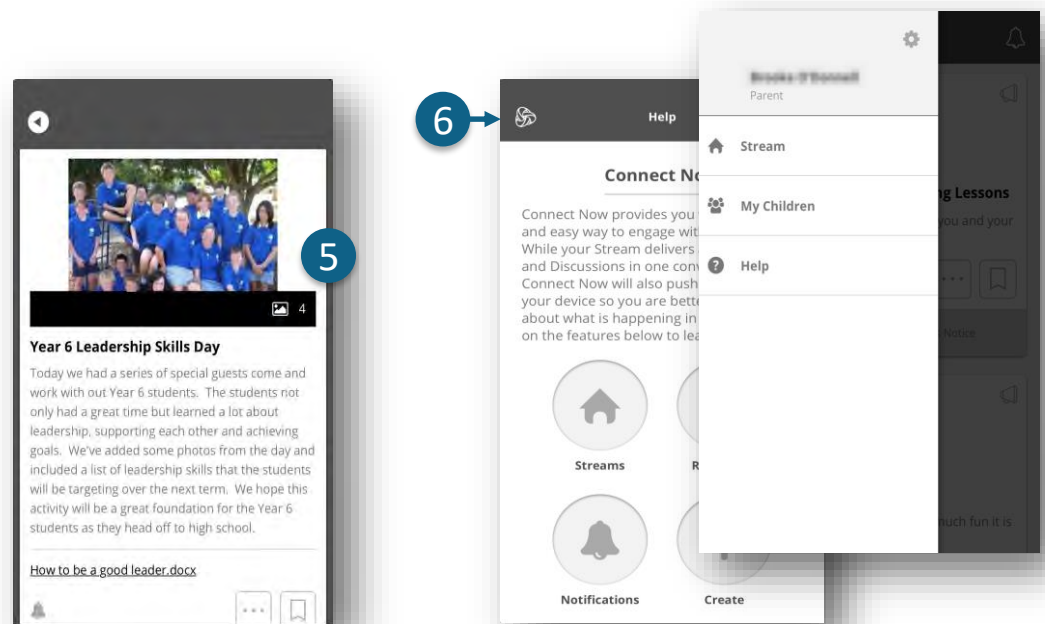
4

5

Year 6 Leadership Skills Day

Today we had a series of special guests come and work with out Year 6 students. The students not only had a great time but learned a lot about leadership, supporting each other and achieving goals. We've added some photos from the day and included a list of leadership skills that the students will be targeting over the next term. We hope this activity will be a great foundation for the Year 6 students as they head off to high school.

How to be a good leader.docx

6

Help

Connect No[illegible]

Connect Now provides you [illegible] and easy way to engage wit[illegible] While your Stream delivers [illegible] and Discussions in one conv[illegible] Connect Now will also push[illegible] your device so you are bette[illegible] about what is happening in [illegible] on the features below to lea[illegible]

Streams

R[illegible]

Notifications

Create

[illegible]
Parent

Stream

My Children

Help

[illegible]g Lessons
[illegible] you and your

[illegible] Notice

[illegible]nuch fun it is